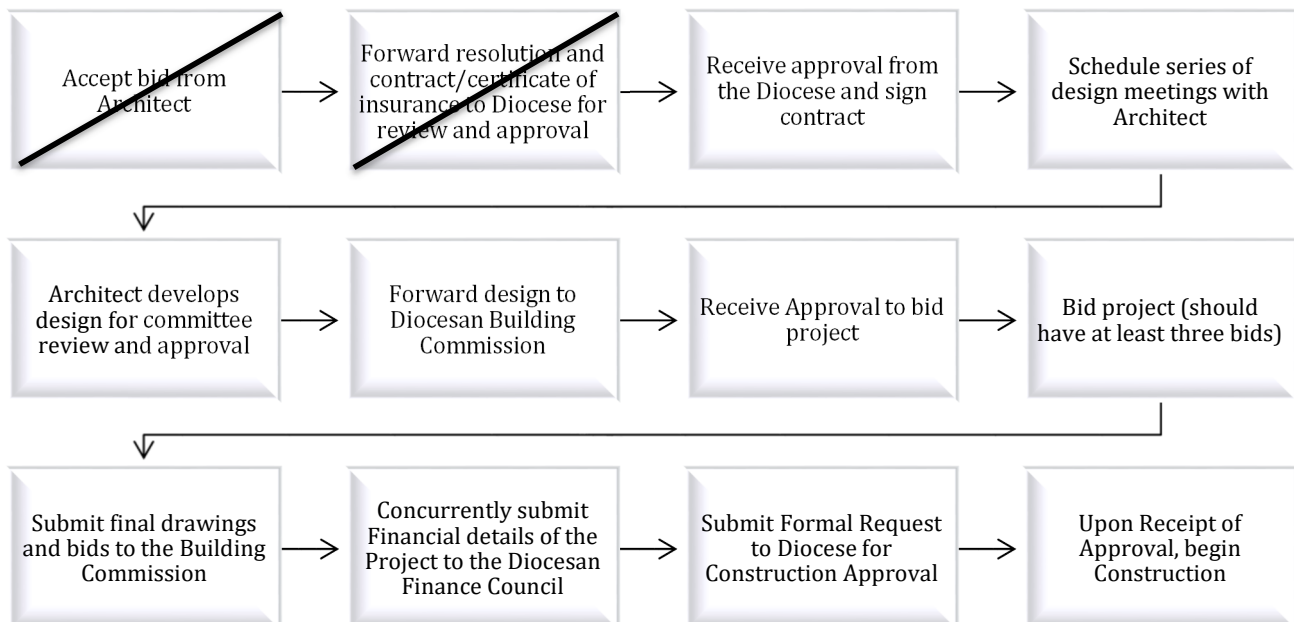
Accept bid from Architect

Forward resolution and contract/certificate of insurance to Diocese for review and approval

Receive approval from the Diocese and sign contract

Schedule series of design meetings with Architect

Architect develops design for committee review and approval

Forward design to Diocesan Building Commission

Receive Approval to bid project

Bid project (should have at least three bids)

Submit final drawings and bids to the Building Commission

Concurrently submit Financial details of the Project to the Diocesan Finance Council

Submit Formal Request to Diocese for Construction Approval

Upon Receipt of Approval, begin Construction